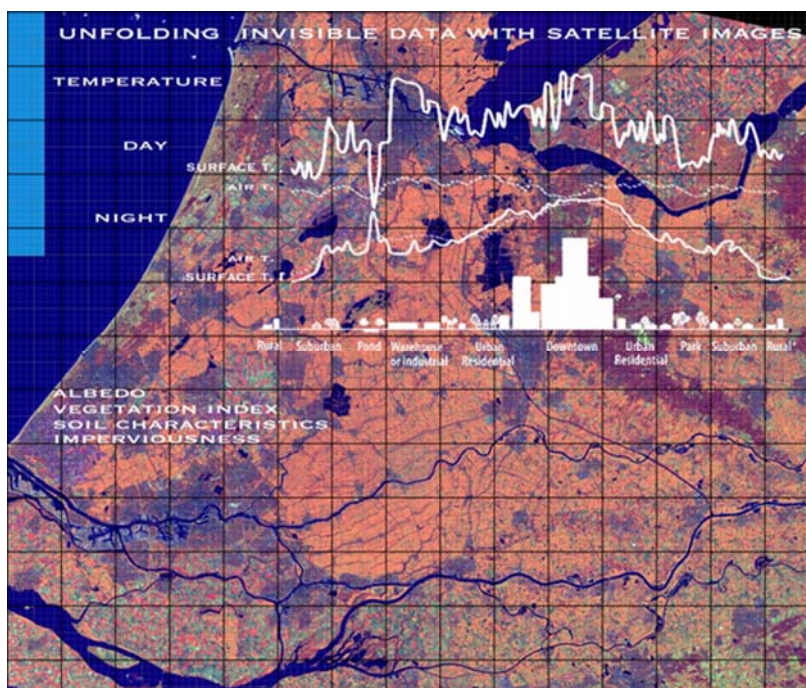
UNFOLDING INVISIBLE DATA WITH SATELLITE IMAGES

TEMPERATURE

DAY

SURFACE T.

AIR T.

NIGHT

AIR T.

SURFACE T.

Rural Suburban Pond Warehouse or Industrial Urban Residential Downtown Urban Residential Park Suburban Rural

ALBEDO
VEGETATION INDEX
SOIL CHARACTERISTICS
IMPERVIOUSNESS